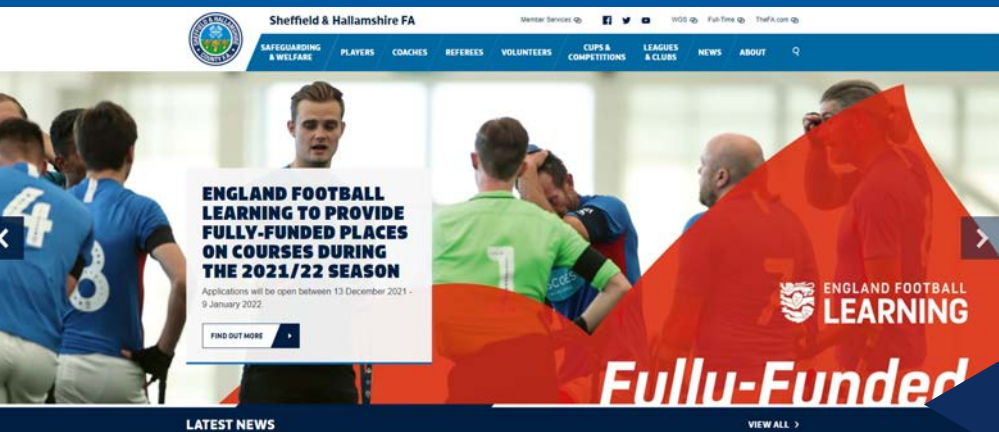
SHEFFIELD & HALLAMSHIRE COUNTY F.A.

Sheffield & Hallamshire FA

Member Services

WGS Full-Time TheFA.com

SAFEGUARDING & WELFARE PLAYERS COACHES REFEREES VOLUNTEERS CUPS & COMPETITIONS LEAGUES & CLUBS NEWS ABOUT

ENGLAND FOOTBALL LEARNING TO PROVIDE FULLY-FUNDED PLACES ON COURSES DURING THE 2021/22 SEASON

Applications will be open between 13 December 2021 - 9 January 2022.

FIND OUT MORE

ENGLAND FOOTBALL LEARNING

Fullu-Funded

LATEST NEWS

VIEW ALL